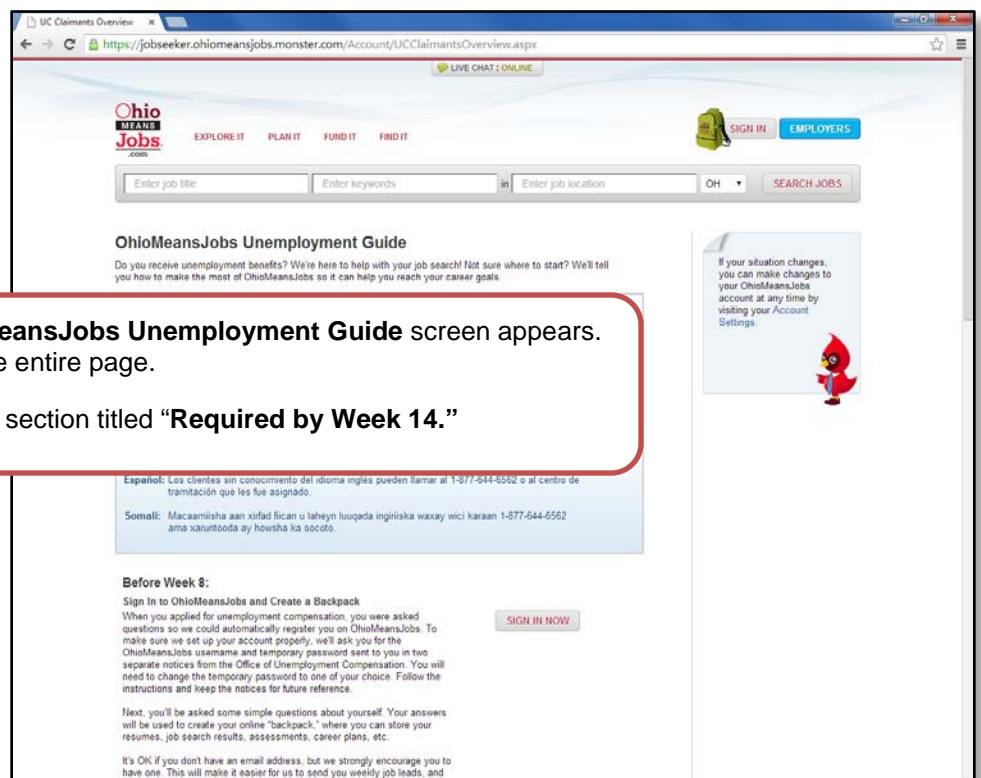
UC Claimants Overview ×

https://jobseeker.ohiomeansjobs.monster.com/Account/UCClaimantsOverview.aspx

LIVE CHAT : ONLINE

Ohio MEANS Jobs .com

EXPLORE IT PLAN IT FUND IT FIND IT

SIGN IN EMPLOYERS

Enter job title Enter keywords in Enter job location OH SEARCH JOBS

OhioMeansJobs Unemployment Guide

Do you receive unemployment benefits? We're here to help with your job search! Not sure where to start? We'll tell you how to make the most of OhioMeansJobs so it can help you reach your career goals.

If your situation changes, you can make changes to your OhioMeansJobs account at any time by visiting your Account Settings.

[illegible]eansJobs Unemployment Guide screen appears. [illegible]e entire page.

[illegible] section titled "Required by Week 14."

Español: Los clientes sin conocimiento del idioma inglés pueden llamar al 1-877-644-6562 o al centro de tramitación que les fue asignado.

Somali: Macaamiisha aan xirfad fiican u laheyn luuqada ingiriiska waxay wici karaan 1-877-644-6562 ama xaruntooda ay howsha ka socoto.

Before Week 8:

Sign In to OhioMeansJobs and Create a Backpack

When you applied for unemployment compensation, you were asked questions so we could automatically register you on OhioMeansJobs. To make sure we set up your account properly, we'll ask you for the OhioMeansJobs username and temporary password sent to you in two separate notices from the Office of Unemployment Compensation. You will need to change the temporary password to one of your choice. Follow the instructions and keep the notices for future reference.

SIGN IN NOW

Next, you'll be asked some simple questions about yourself. Your answers will be used to create your online "backpack," where you can store your resumes, job search results, assessments, career plans, etc.

It's OK if you don't have an email address, but we strongly encourage you to have one. This will make it easier for us to send you weekly job leads, and